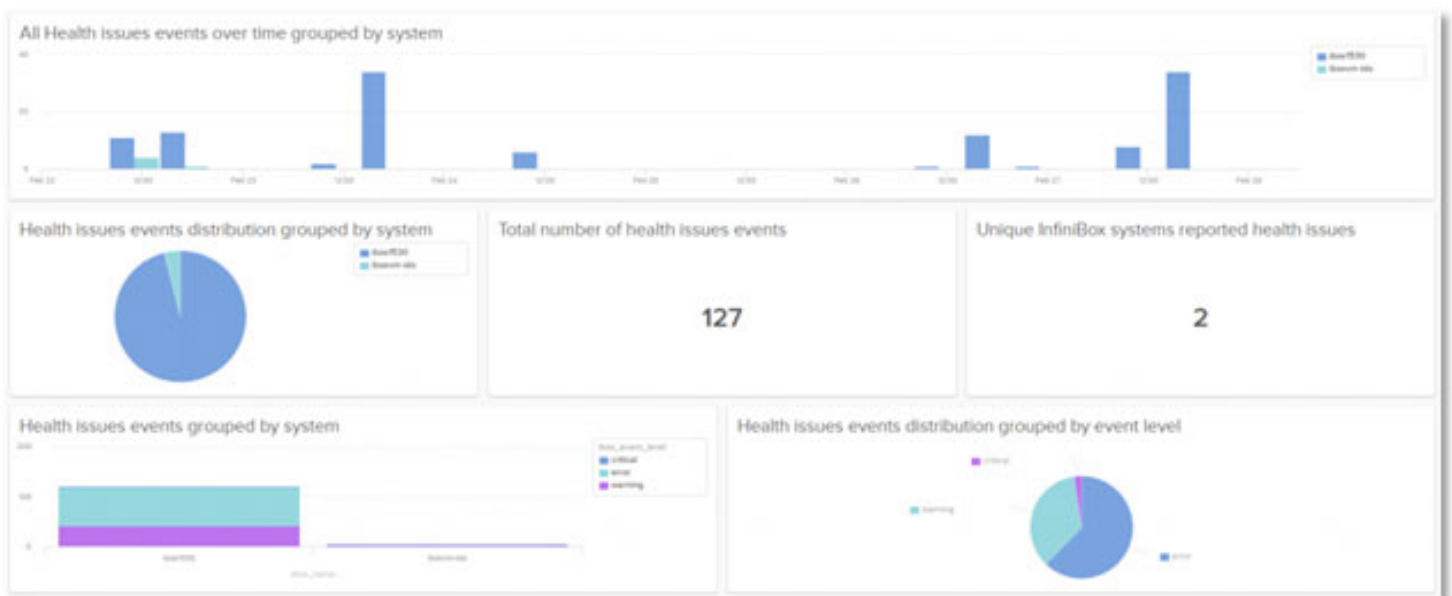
All Health issues events over time grouped by system

Health issues events distribution grouped by system

Total number of health issues events

127

Unique InfiniBox systems reported health issues

2

Health issues events grouped by system

critical
error
warning

Health issues events distribution grouped by event level

critical
warning
error